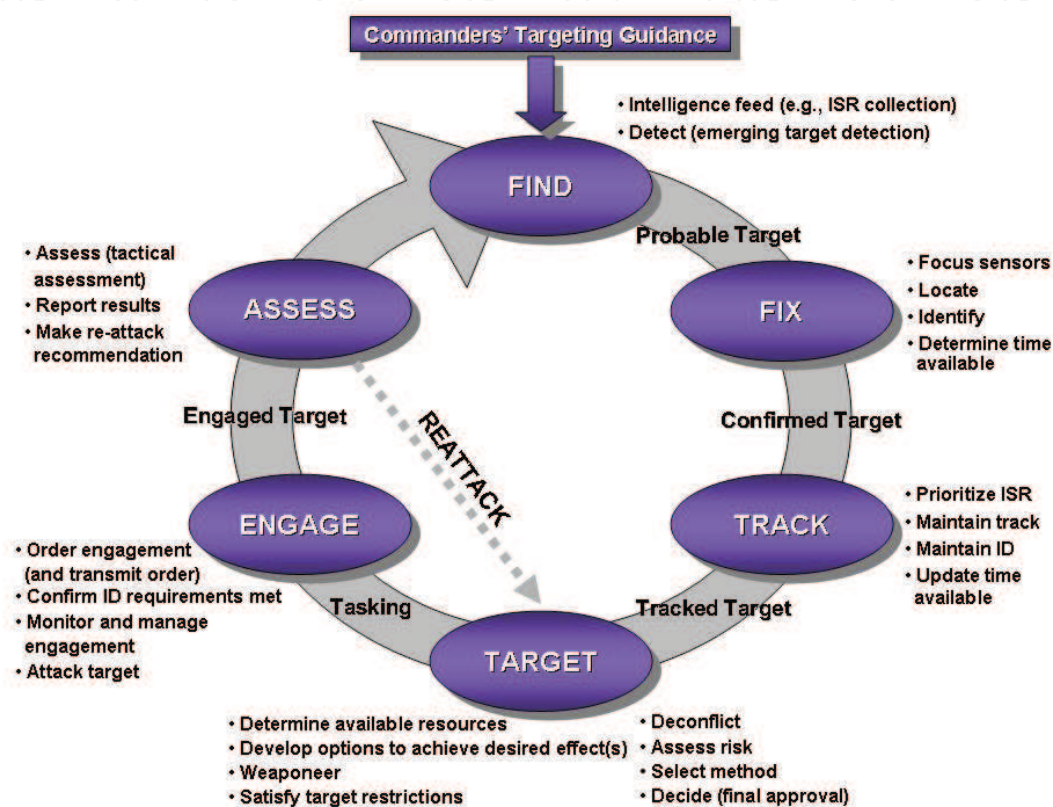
Commanders' Targeting Guidance

• Intelligence feed (e.g., ISR collection)
• Detect (emerging target detection)

FIND

Probable Target

• Focus sensors
• Locate
• Identify
• Determine time available

FIX

Confirmed Target

• Prioritize ISR
• Maintain track
• Maintain ID
• Update time available

TRACK

Tracked Target

TARGET

• Determine available resources
• Develop options to achieve desired effect(s)
• Weaponeer
• Satisfy target restrictions

• Deconflict
• Assess risk
• Select method
• Decide (final approval)

Tasking

ENGAGE

• Order engagement (and transmit order)
• Confirm ID requirements met
• Monitor and manage engagement
• Attack target

Engaged Target

ASSESS

• Assess (tactical assessment)
• Report results
• Make re-attack recommendation

REATTACK